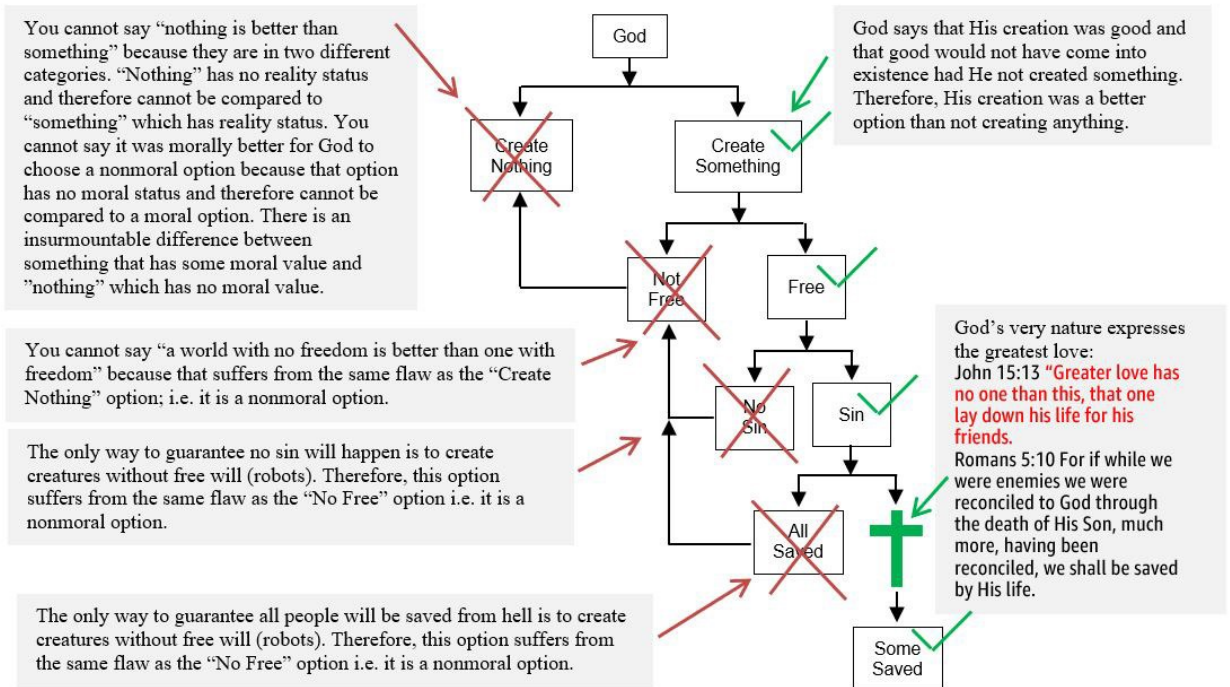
You cannot say “nothing is better than something” because they are in two different categories. “Nothing” has no reality status and therefore cannot be compared to “something” which has reality status. You cannot say it was morally better for God to choose a nonmoral option because that option has no moral status and therefore cannot be compared to a moral option. There is an insurmountable difference between something that has some moral value and ”nothing” which has no moral value.

God

Create Nothing

Create Something

God says that His creation was good and that good would not have come into existence had He not created something. Therefore, His creation was a better option than not creating anything.

Not Free

Free

You cannot say “a world with no freedom is better than one with freedom” because that suffers from the same flaw as the “Create Nothing” option; i.e. it is a nonmoral option.

No Sin

Sin

God’s very nature expresses the greatest love:
John 15:13 “Greater love has no one than this, that one lay down his life for his friends.
Romans 5:10 For if while we were enemies we were reconciled to God through the death of His Son, much more, having been reconciled, we shall be saved by His life.

The only way to guarantee no sin will happen is to create creatures without free will (robots). Therefore, this option suffers from the same flaw as the “No Free” option i.e. it is a nonmoral option.

All Saved

The only way to guarantee all people will be saved from hell is to create creatures without free will (robots). Therefore, this option suffers from the same flaw as the “No Free” option i.e. it is a nonmoral option.

Some Saved